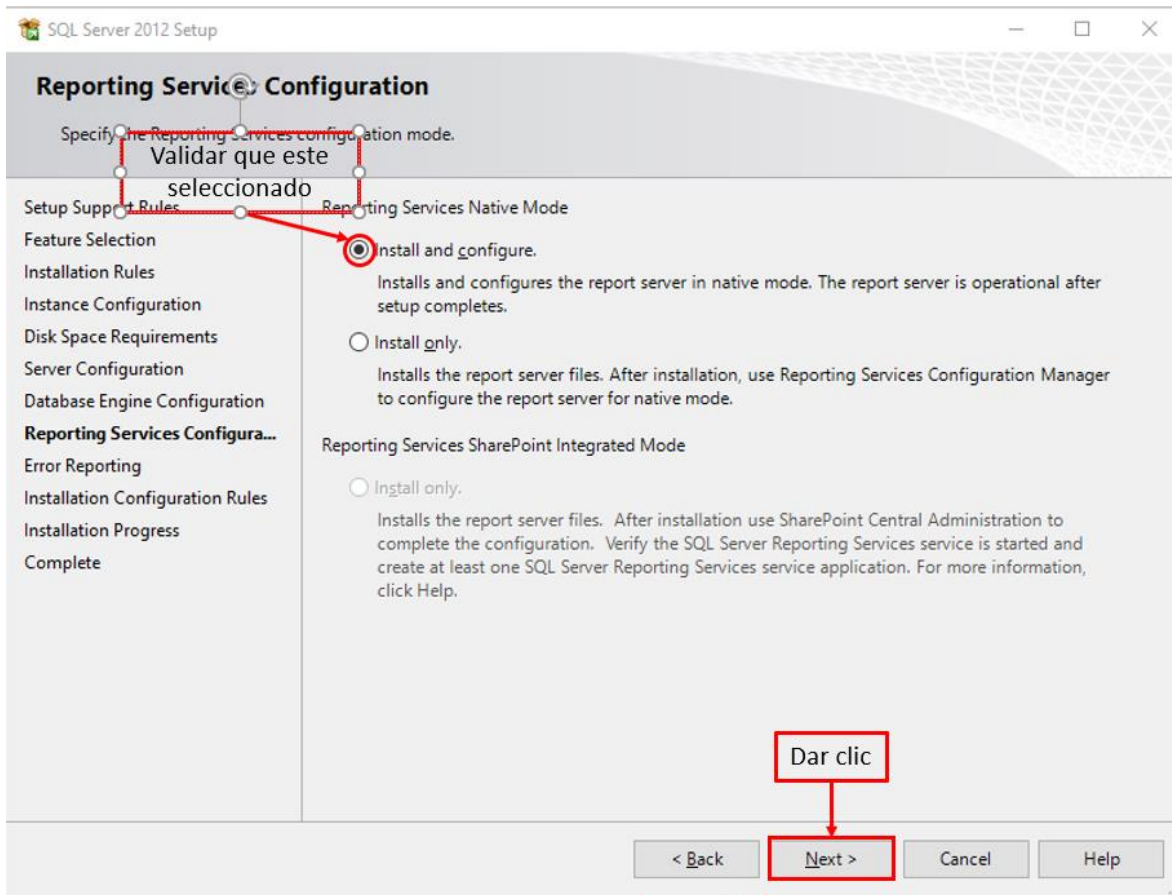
SQL Server 2012 Setup

Reporting Services Configuration

Specify the Reporting Services configuration mode.

Validar que este seleccionado

Setup Support Rules
Feature Selection
Installation Rules
Instance Configuration
Disk Space Requirements
Server Configuration
Database Engine Configuration
Reporting Services Configura...
Error Reporting
Installation Configuration Rules
Installation Progress
Complete

Reporting Services Native Mode

Install and configure.

Installs and configures the report server in native mode. The report server is operational after setup completes.

Install only.

Installs the report server files. After installation, use Reporting Services Configuration Manager to configure the report server for native mode.

Reporting Services SharePoint Integrated Mode

Install only.

Installs the report server files. After installation use SharePoint Central Administration to complete the configuration. Verify the SQL Server Reporting Services service is started and create at least one SQL Server Reporting Services service application. For more information, click Help.

Dar clic

< Back
Next >
Cancel
Help